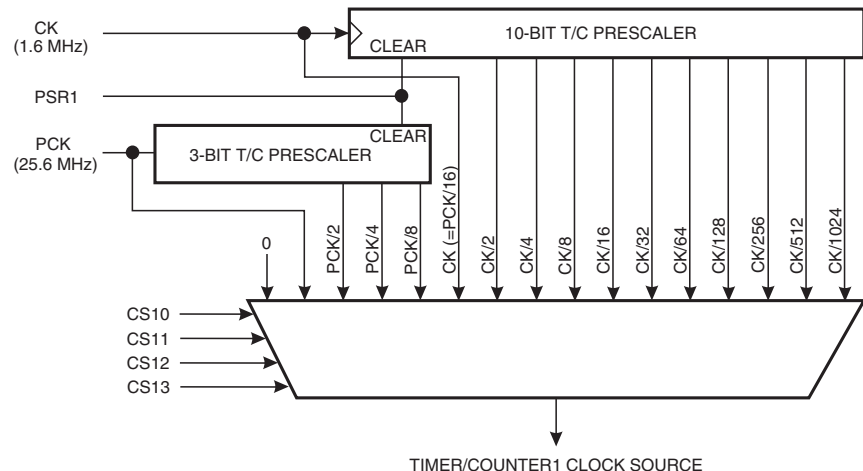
CK
(1.6 MHz)

10-BIT T/C PRESCALER

CLEAR

PSR1

CLEAR

PCK
(25.6 MHz)

3-BIT T/C PRESCALER

0

PCK/2

PCK/4

PCK/8

CK (=PCK/16)

CK/2

CK/4

CK/8

CK/16

CK/32

CK/64

CK/128

CK/256

CK/512

CK/1024

CS10

CS11

CS12

CS13

TIMER/COUNTER1 CLOCK SOURCE